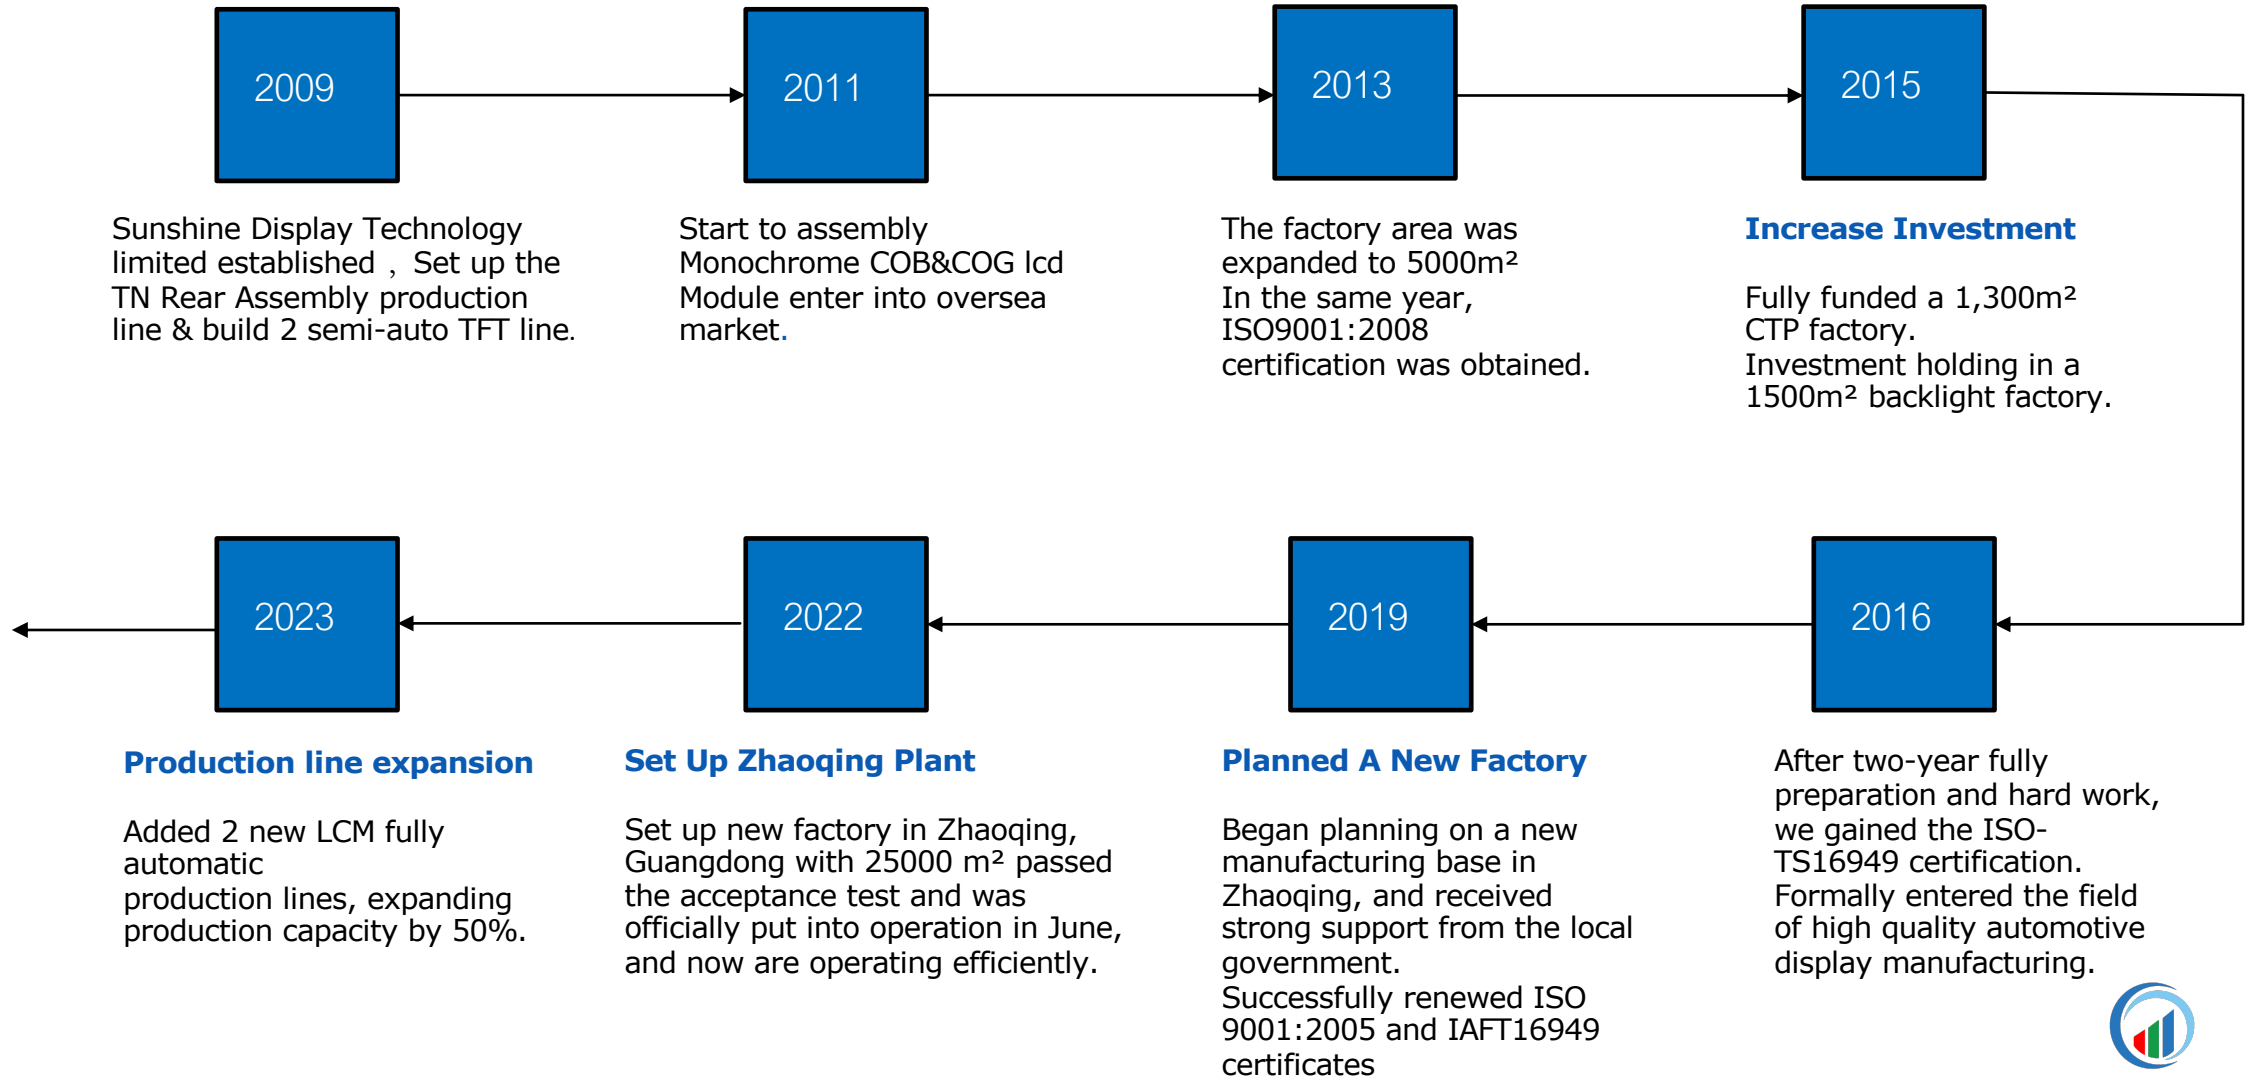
2009

Sunshine Display Technology limited established， Set up the TN Rear Assembly production line & build 2 semi-auto TFT line.

2011

Start to assembly Monochrome COB&COG lcd Module enter into oversea market.

2013

The factory area was expanded to 5000m²
In the same year, ISO9001:2008 certification was obtained.

2015

Increase Investment

Fully funded a 1,300m² CTP factory.
Investment holding in a 1500m² backlight factory.

2023

Production line expansion

Added 2 new LCM fully automatic
production lines, expanding production capacity by 50%.

2022

Set Up Zhaoqing Plant

Set up new factory in Zhaoqing, Guangdong with 25000 m² passed the acceptance test and was officially put into operation in June, and now are operating efficiently.

2019

Planned A New Factory

Began planning on a new manufacturing base in Zhaoqing, and received strong support from the local government.
Successfully renewed ISO 9001:2005 and IAFT16949 certificates

2016

After two-year fully preparation and hard work, we gained the ISO-TS16949 certification.
Formally entered the field of high quality automotive display manufacturing.